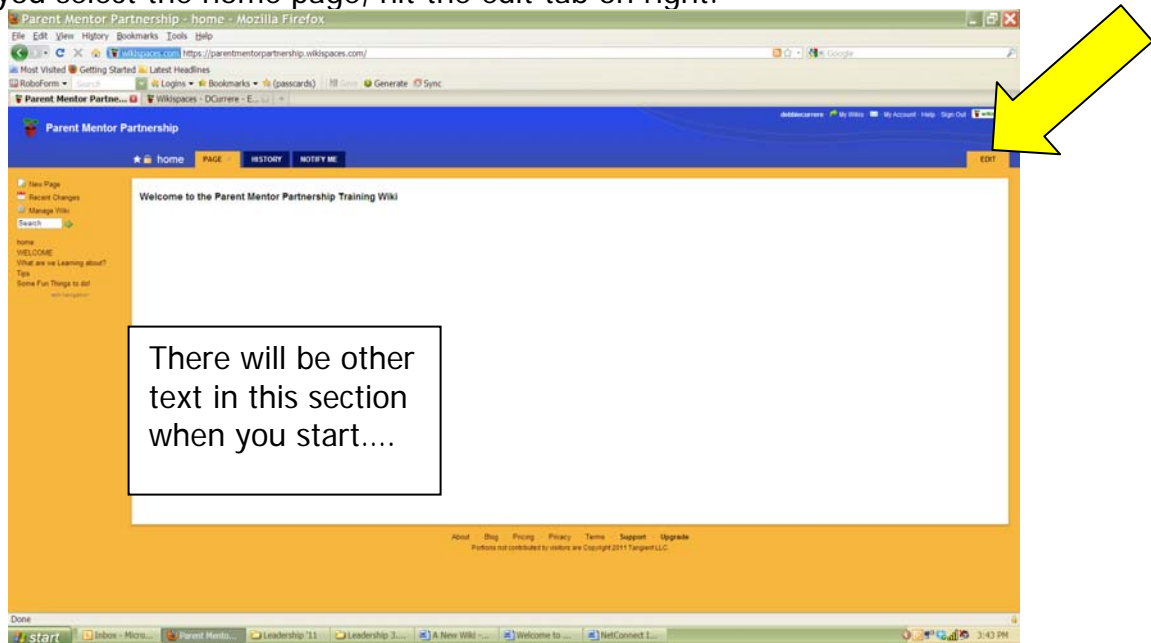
you select the home page, hit the edit tab on right.

Parent Mentor Partnership - home - Mozilla Firefox

File Edit View History Bookmarks Tools Help

wikispaces.com https://parentmentorpartnership.wikispaces.com/

Most Visited Getting Started Latest Headlines

RoboForm Search Logins Bookmarks (passcards) Generate Sync

Parent Mentor Partne... Wikispaces - DCurrere - E...

Parent Mentor Partnership

debbiecurrere My Wikis My Account Help Sign Out

home PAGE HISTORY NOTIFY ME EDIT

New Page
Recent Changes
Manage Wiki
Search

home
WELCOME
What are we Learning about?
Tips
Some Fun Things to do!
edit navigation

Welcome to the Parent Mentor Partnership Training Wiki

There will be other text in this section when you start….

About Blog Pricing Privacy Terms Support Upgrade
Portions not contributed by visitors are Copyright 2011 Tangient LLC

Done

start Inbox - Micro... Parent Mento... Leadership '11 Leadership 3... A New Wiki -... Welcome to ... NetConnect I... 3:43 PM